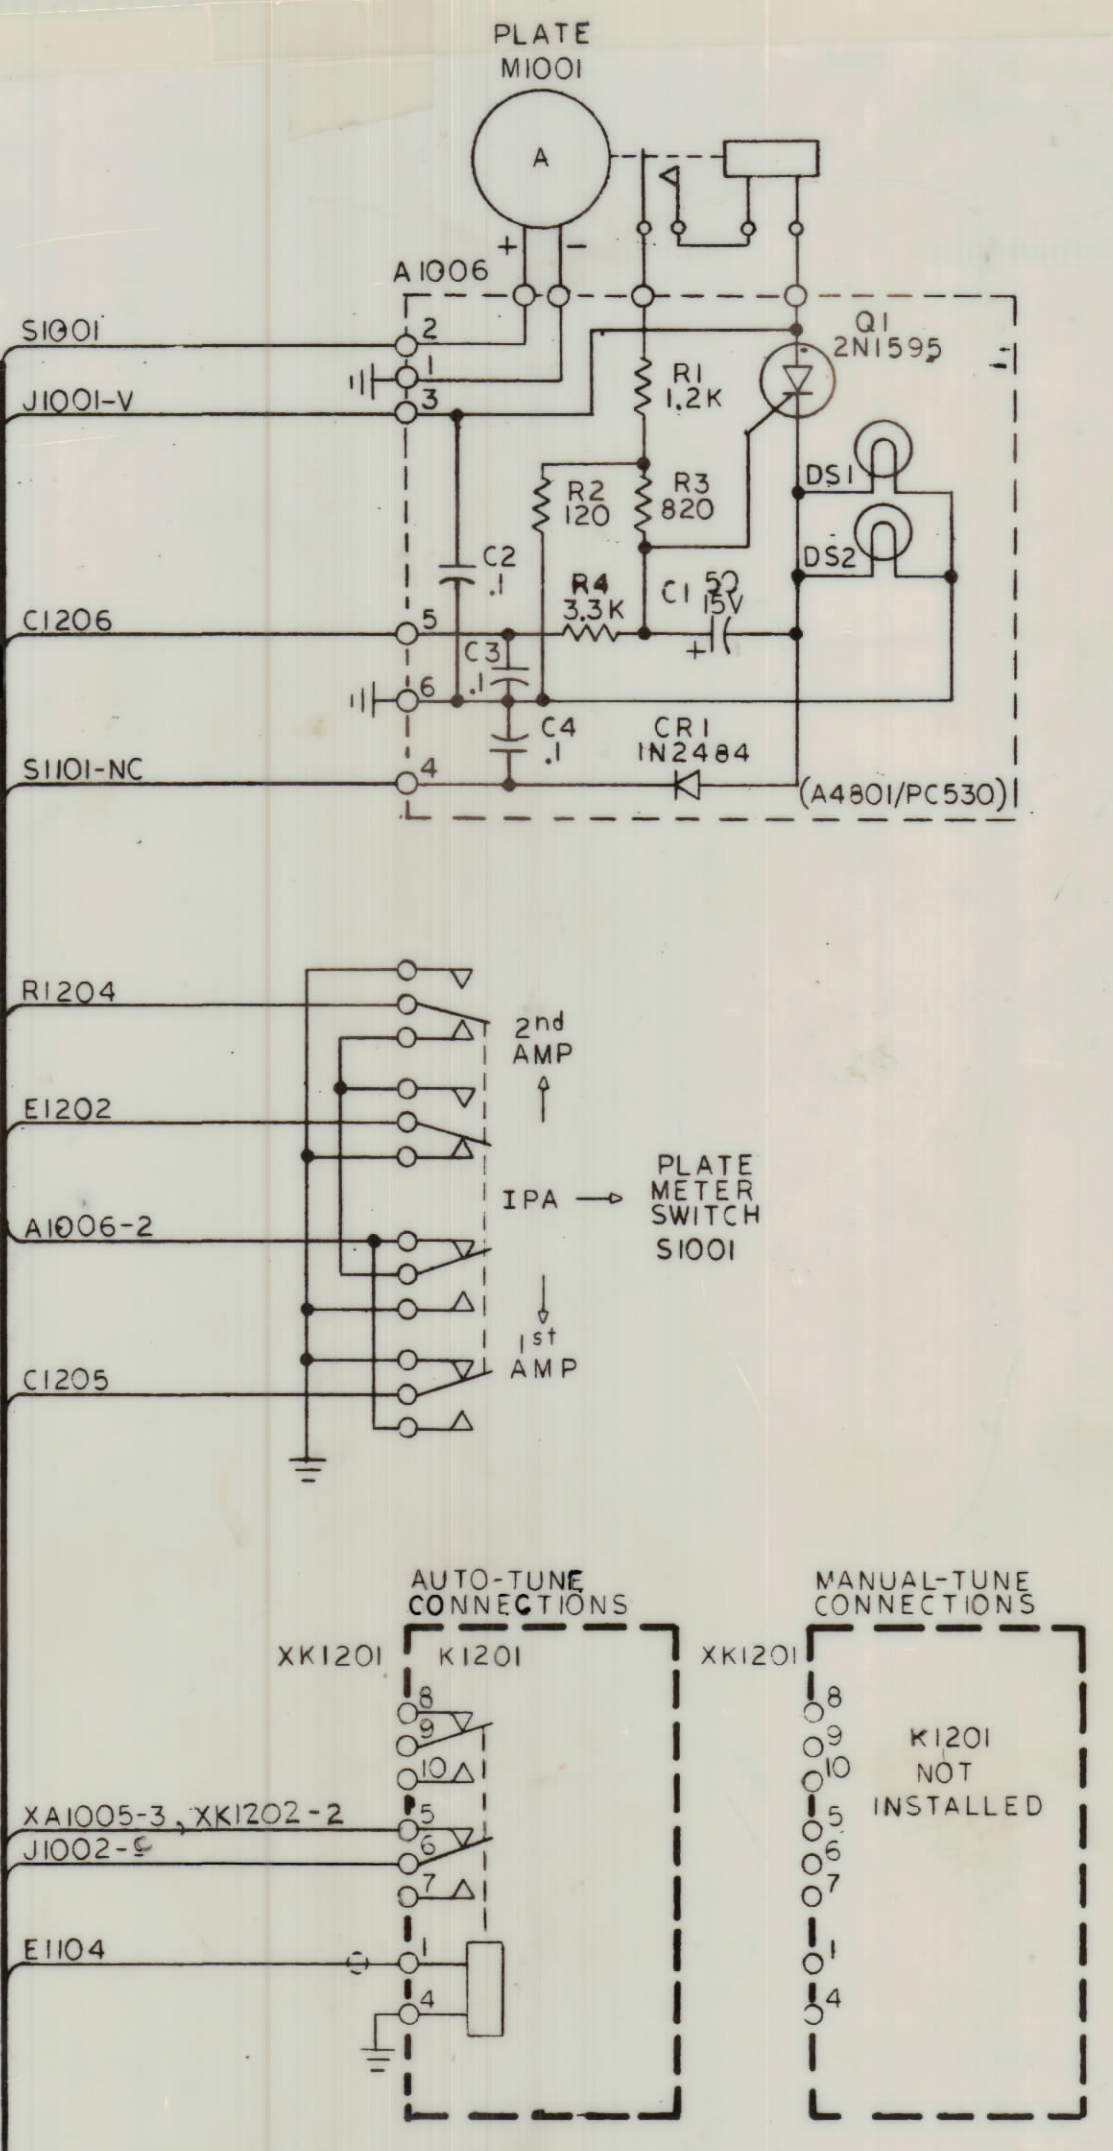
PLATE
M1001

A

+ −

A1006

S1001
J1001-V
2
1
3

Q1
2N1595

R1
1.2K

R2
120

R3
820

DS1

DS2

C2
.1

C1206
5

R4
3.3K

C1 50
15V

+

C3
.1

6

C4
.1

CR1
1N2484

S1101-NC
4

(A4801/PC530)

R1204
E1202
A1006-2
C1205

2nd
AMP

IPA → PLATE METER SWITCH S1001

1st
AMP

AUTO-TUNE CONNECTIONS

MANUAL-TUNE CONNECTIONS

XK1201
K1201
8
9
10
XA1005-3, XK1202-2
J1002-9
5
6
7
E1104
1
4

XK1201
8
9
10
5
6
7
1
4

K1201
NOT
INSTALLED